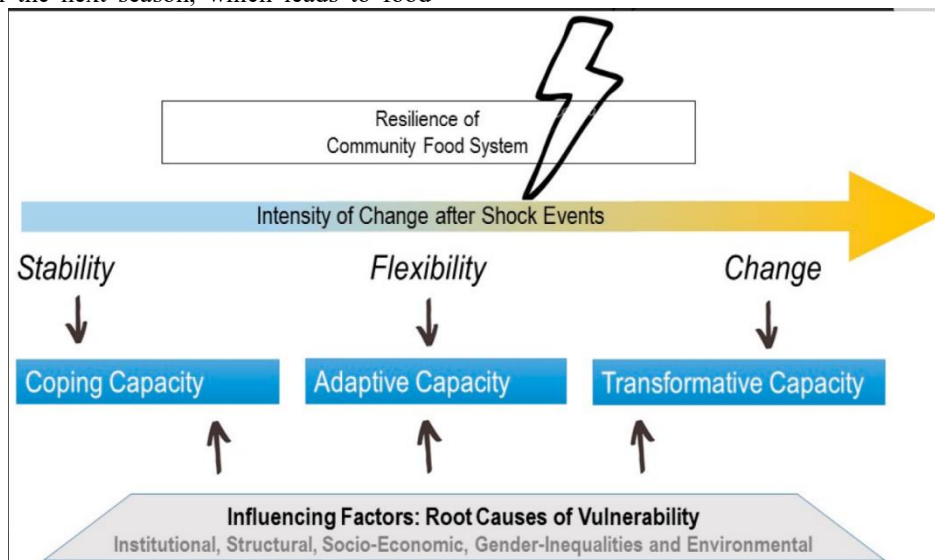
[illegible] the next season, which leads to food

Resilience of Community Food System

Intensity of Change after Shock Events

Stability

Flexibility

Change

Coping Capacity

Adaptive Capacity

Transformative Capacity

Influencing Factors: Root Causes of Vulnerability

Institutional, Structural, Socio-Economic, Gender-Inequalities and Environmental